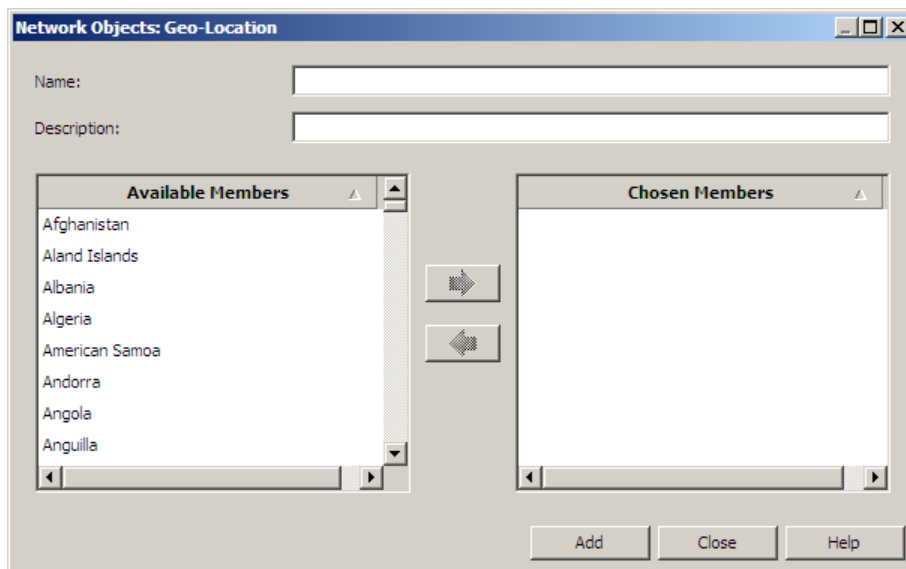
Network Objects: Geo-Location

Name:

Description:

| Available Members |
|---|
| Afghanistan |
| Aland Islands |
| Albania |
| Algeria |
| American Samoa |
| Andorra |
| Angola |
| Anguilla |

| Chosen Members |
|---|

Add Close Help